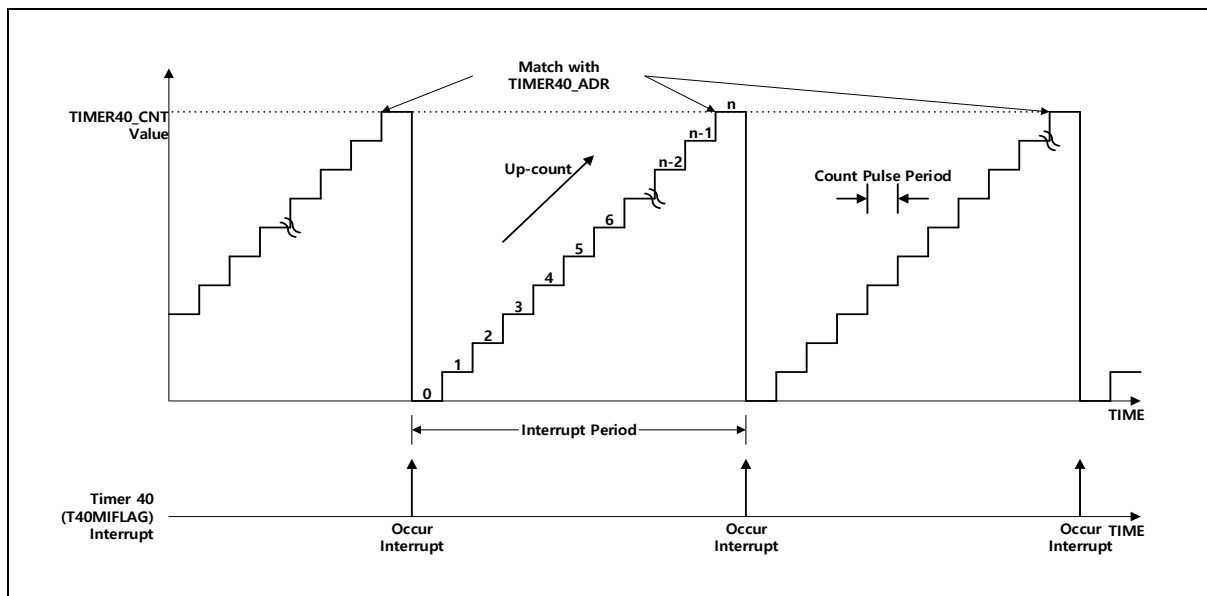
Match with TIMER40_ADR

TIMER40_CNT Value

n

n-1

n-2

Up-count

Count Pulse Period

6

5

4

3

2

1

0

TIME

Interrupt Period

Timer 40 (T40MIFLAG) Interrupt

Occur Interrupt

Occur Interrupt

Occur Interrupt

TIME